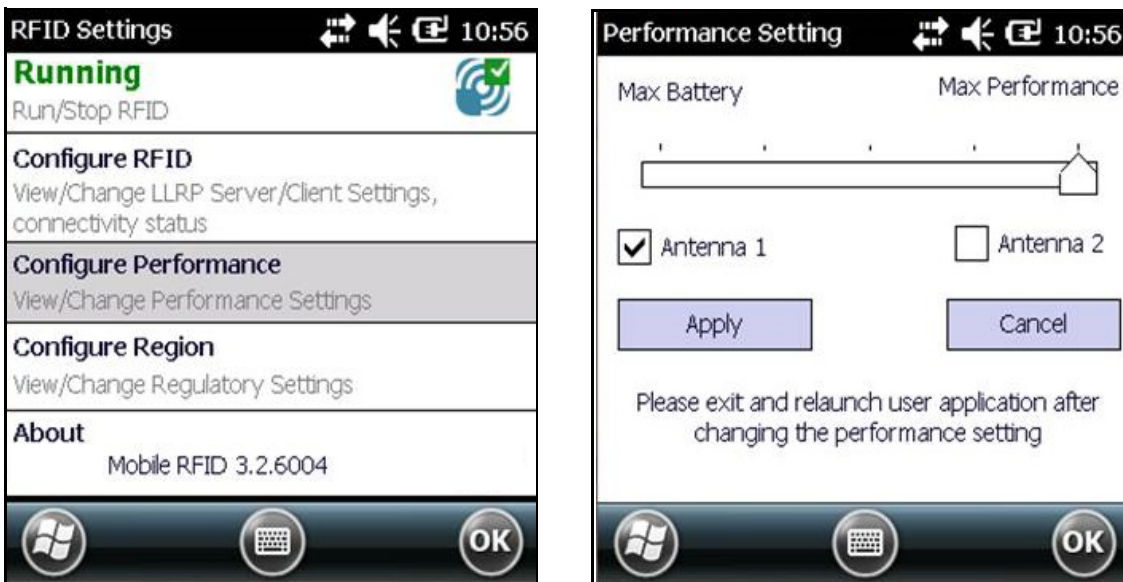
RFID Settings 10:56

Running
Run/Stop RFID

Configure RFID
View/Change LLRP Server/Client Settings, connectivity status

Configure Performance
View/Change Performance Settings

Configure Region
View/Change Regulatory Settings

About
Mobile RFID 3.2.6004

OK

Performance Setting 10:56

Max Battery

Max Performance

Antenna 1

Antenna 2

Apply

Cancel

Please exit and relaunch user application after changing the performance setting

OK